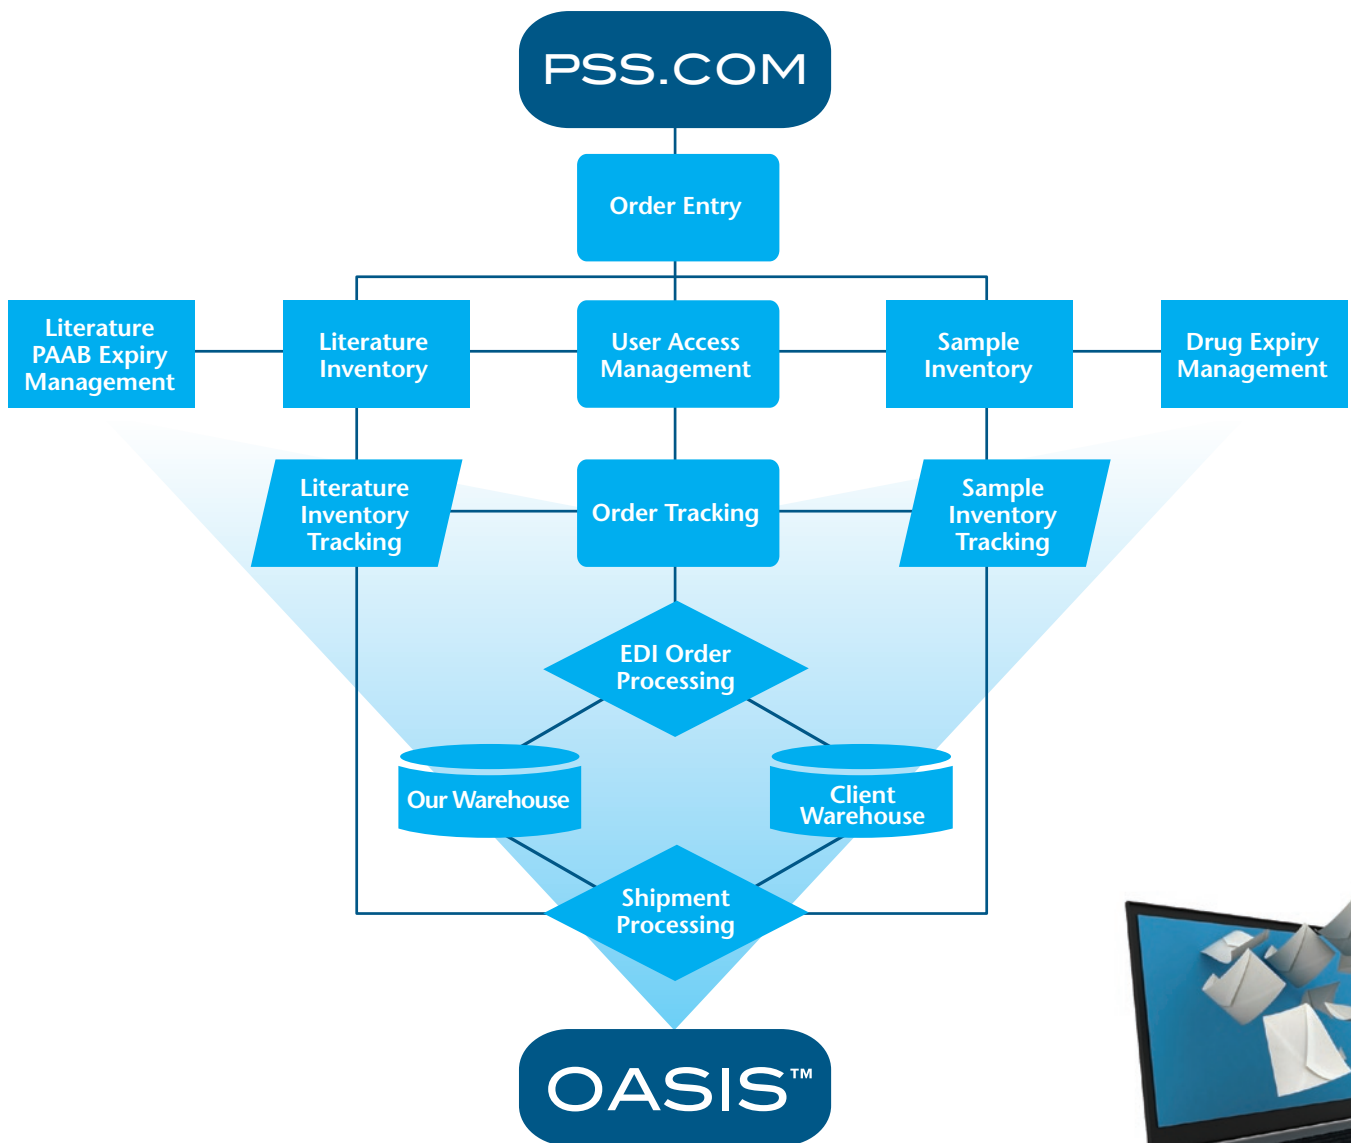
PSS.COM

Order Entry

Literature PAAB Expiry Management

Literature Inventory

User Access Management

Sample Inventory

Drug Expiry Management

Literature Inventory Tracking

Order Tracking

Sample Inventory Tracking

EDI Order Processing

Our Warehouse

Client Warehouse

Shipment Processing

OASIS™